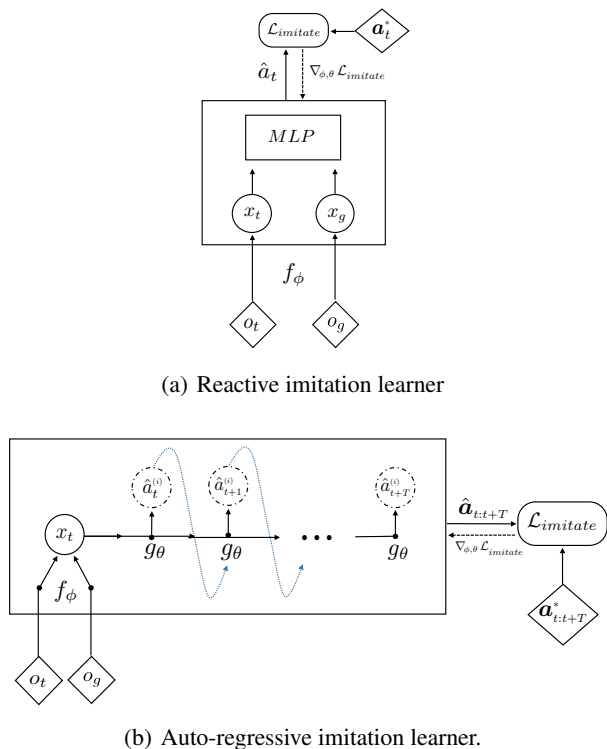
$\mathcal{L}_{imitate}$

$\boldsymbol{a}_t^*$

$\hat{a}_t$

$\nabla_{\phi,\theta}\mathcal{L}_{imitate}$

$MLP$

$x_t$

$x_g$

$f_\phi$

$o_t$

$o_g$

(a) Reactive imitation learner

$\hat{a}_t^{(i)}$

$\hat{a}_{t+1}^{(i)}$

$\hat{a}_{t+T}^{(i)}$

$x_t$

$g_\theta$

$g_\theta$

$\cdots$

$g_\theta$

$f_\phi$

$\hat{\boldsymbol{a}}_{t:t+T}$

$\mathcal{L}_{imitate}$

$\nabla_{\phi,\theta}\mathcal{L}_{imitate}$

$\boldsymbol{a}_{t:t+T}^*$

$o_t$

$o_g$

(b) Auto-regressive imitation learner.